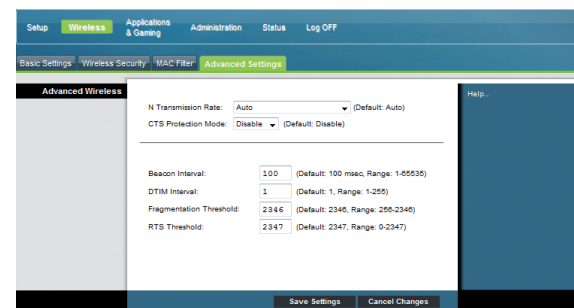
Setup Wireless Applications & Gaming Administration Status Log OFF

Basic Settings Wireless Security MAC Filter Advanced Settings

Advanced Wireless

N Transmission Rate: Auto (Default: Auto)
CTS Protection Mode: Disable (Default: Disable)

Beacon Interval: 100 (Default: 100 msec, Range: 1-65535)
DTIM Interval: 1 (Default: 1, Range: 1-255)
Fragmentation Threshold: 2346 (Default: 2346, Range: 256-2346)
RTS Threshold: 2347 (Default: 2347, Range: 0-2347)

Help...

Save Settings Cancel Changes